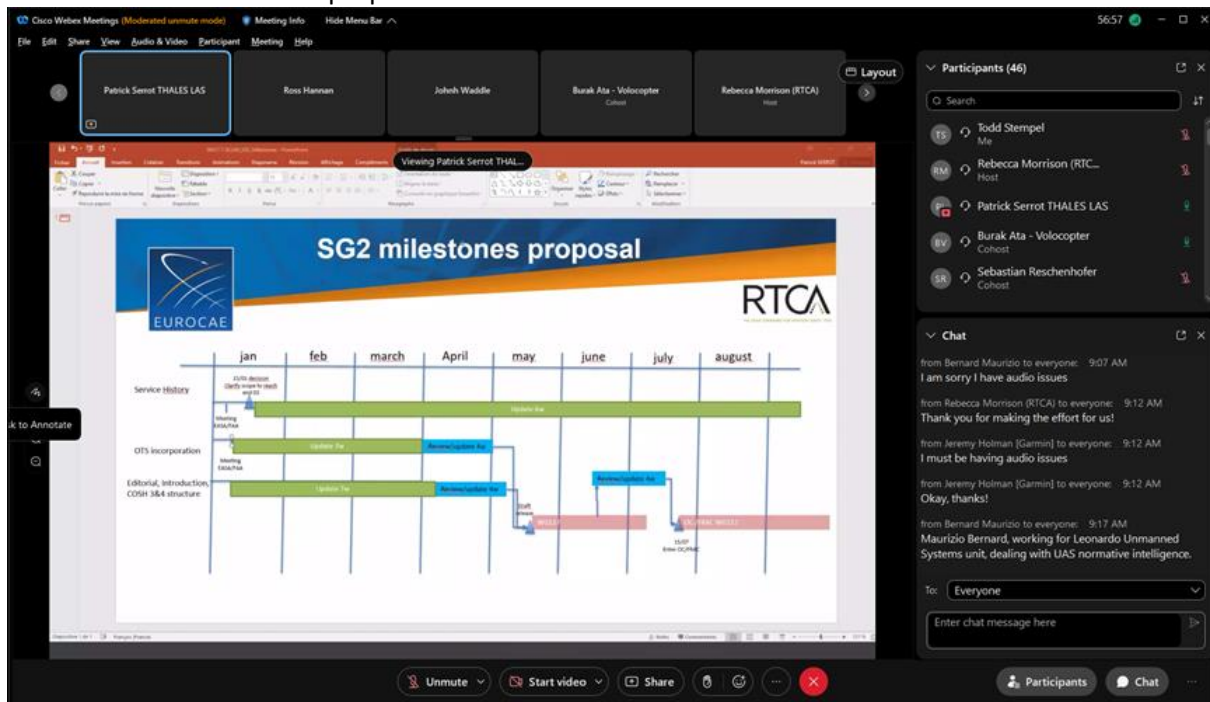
Cisco Webex Meetings (Moderated unmute mode) Meeting Info Hide Menu Bar

56:57

File Edit Share View Audio & Video Participant Meeting Help

Patrick Serrot THALES LAS

Ross Hannan

Johnh Waddle

Burak Ata - Volocopter
Cohost

Rebecca Morrison (RTCA)
Host

Layout

Viewing Patrick Serrot THAL...

SG2 milestones proposal

EUROCAE

RTCA

jan | feb | march | April | may | june | july | august

Service History

OTS incorporation

Editorial, Introduction, COSH 3&4 structure

Update 7se

Update 7se

Review/update 4se

Review/update 4se

Review/update 4se

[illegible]

Meeting EASA/FAA

Meeting EASA/FAA

Draft release

15/07

k to Annotate

Participants (46)

Search

Todd Stempel
Me

Rebecca Morrison (RTC...
Host

Patrick Serrot THALES LAS

Burak Ata - Volocopter
Cohost

Sebastian Reschenhofer
Cohost

Chat

from Bernard Maurizio to everyone: 9:07 AM
I am sorry I have audio issues

from Rebecca Morrison (RTCA) to everyone: 9:12 AM
Thank you for making the effort for us!

from Jeremy Holman [Garmin] to everyone: 9:12 AM
I must be having audio issues

from Jeremy Holman [Garmin] to everyone: 9:12 AM
Okay, thanks!

from Bernard Maurizio to everyone: 9:17 AM
Maurizio Bernard, working for Leonardo Unmanned Systems unit, dealing with UAS normative intelligence.

To: Everyone

Enter chat message here

Unmute

Start video

Share

Participants

Chat